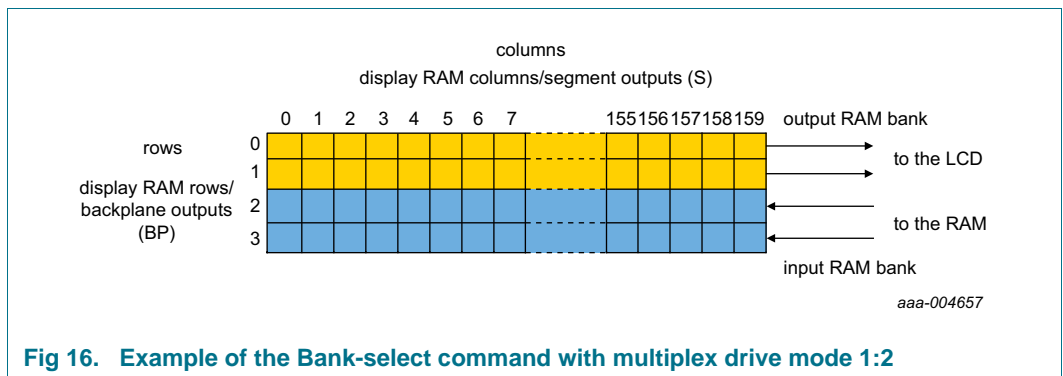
columns
display RAM columns/segment outputs (S)

0 1 2 3 4 5 6 7 155 156 157 158 159

output RAM bank

rows

display RAM rows/ backplane outputs (BP)

0
1
2
3

to the LCD

to the RAM

input RAM bank

aaa-004657

Fig 16. Example of the Bank-select command with multiplex drive mode 1:2